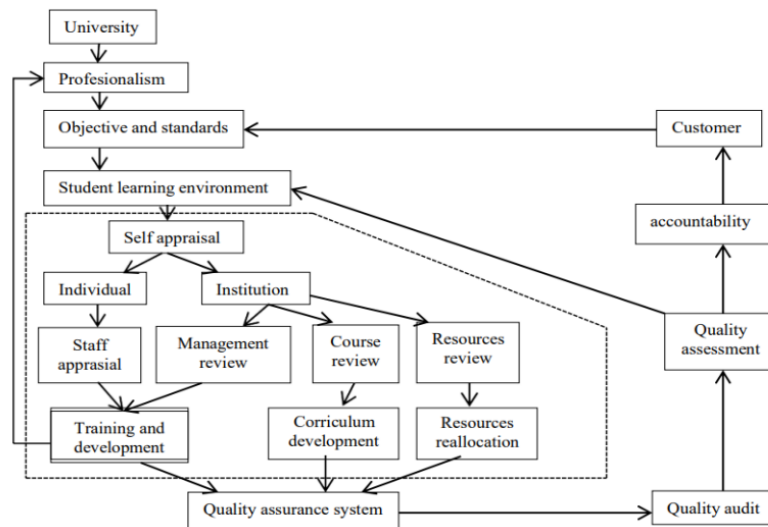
University

Profesionalism

Objective and standards

Customer

Student learning environment

accountability

Self appraisal

Individual

Institution

Staff apprasial

Management review

Course review

Resources review

Quality assessment

Training and development

Corriculum development

Resources reallocation

Quality assurance system

Quality audit